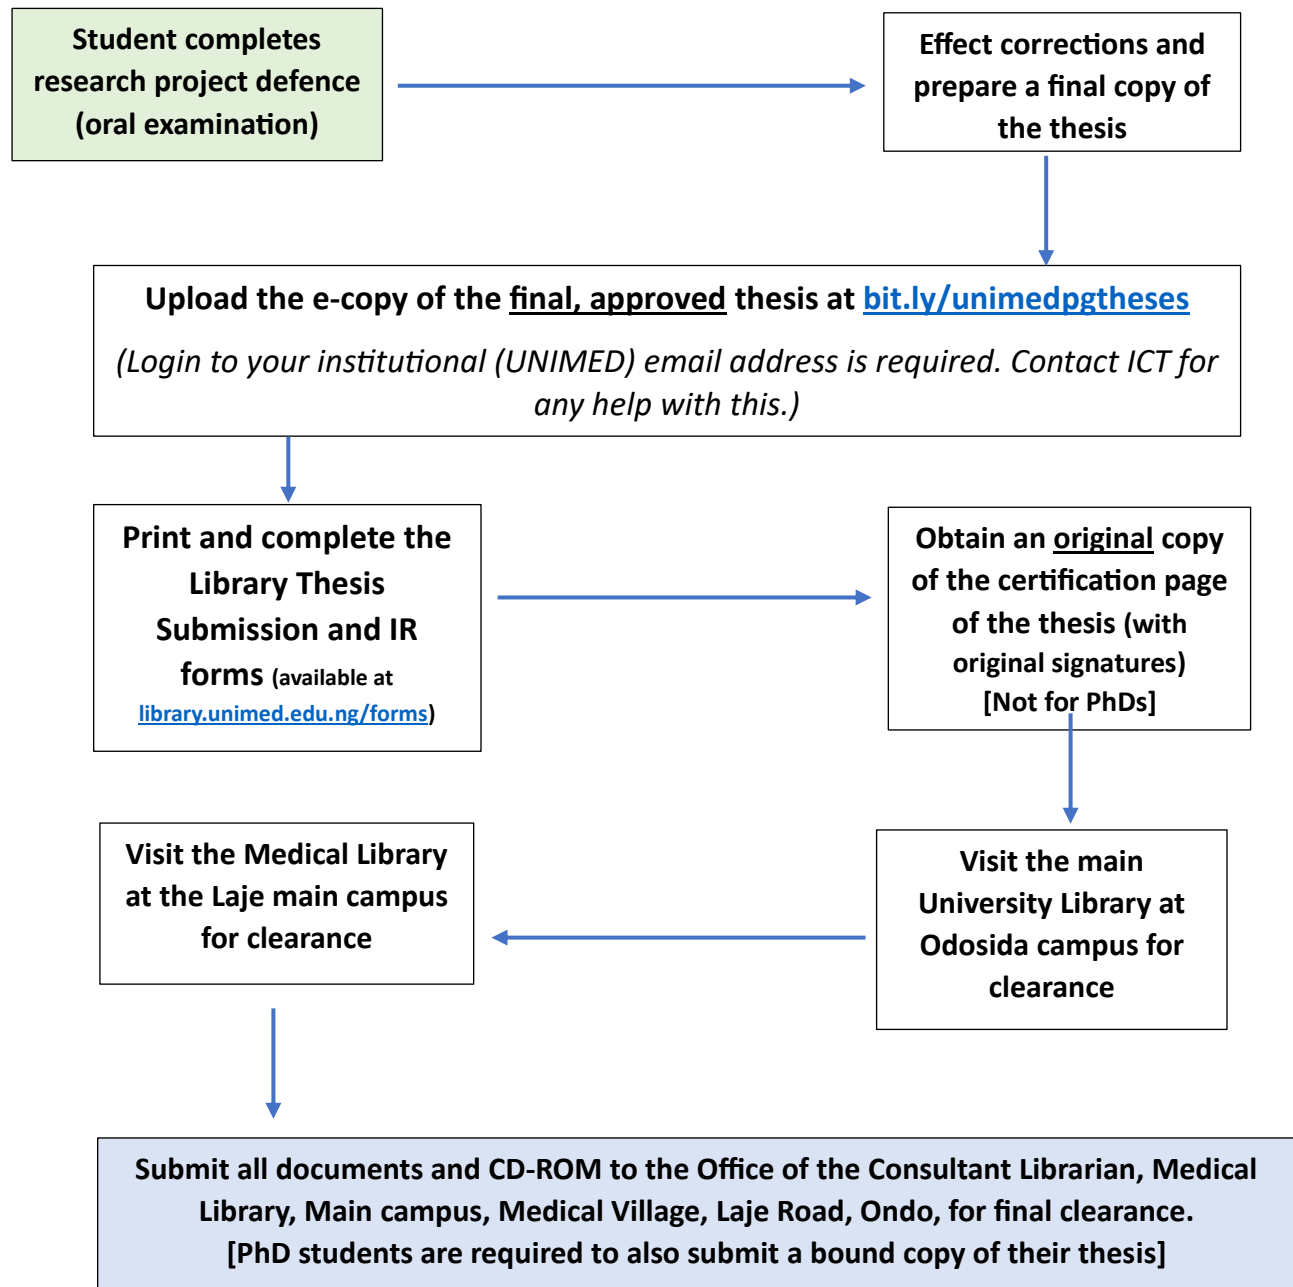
Student completes research project defence (oral examination)

Effect corrections and prepare a final copy of the thesis

Upload the e-copy of the final, approved thesis at bit.ly/unimedpgtheses

(Login to your institutional (UNIMED) email address is required. Contact ICT for any help with this.)

Print and complete the Library Thesis Submission and IR forms (available at library.unimed.edu.ng/forms)

Obtain an original copy of the certification page of the thesis (with original signatures) [Not for PhDs]

Visit the main University Library at Odosida campus for clearance

Visit the Medical Library at the Laje main campus for clearance

Submit all documents and CD-ROM to the Office of the Consultant Librarian, Medical Library, Main campus, Medical Village, Laje Road, Ondo, for final clearance.
[PhD students are required to also submit a bound copy of their thesis]